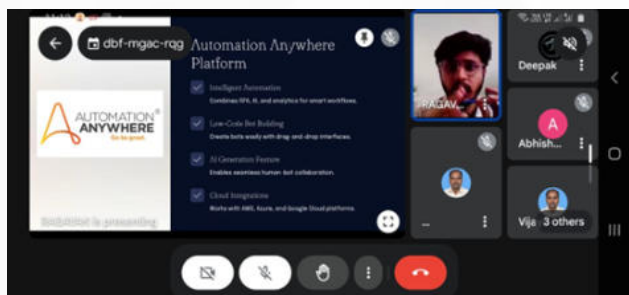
dbf-mgac-rqg

Automation Anywhere Platform

AUTOMATION ANYWHERE
Go be great.

Intelligent Automation
Combines RPA, AI, and analytics for smart workflows.

Low-Code Bot Building
Create bots easily with drag-and-drop interfaces.

AI Generative Feature
Enables seamless human-bot collaboration.

Cloud Integrations
Works with AWS, Azure, and Google Cloud platforms.

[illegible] is presenting

RAGAV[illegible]

Deepak

A
Abhish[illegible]

Vije

3 others